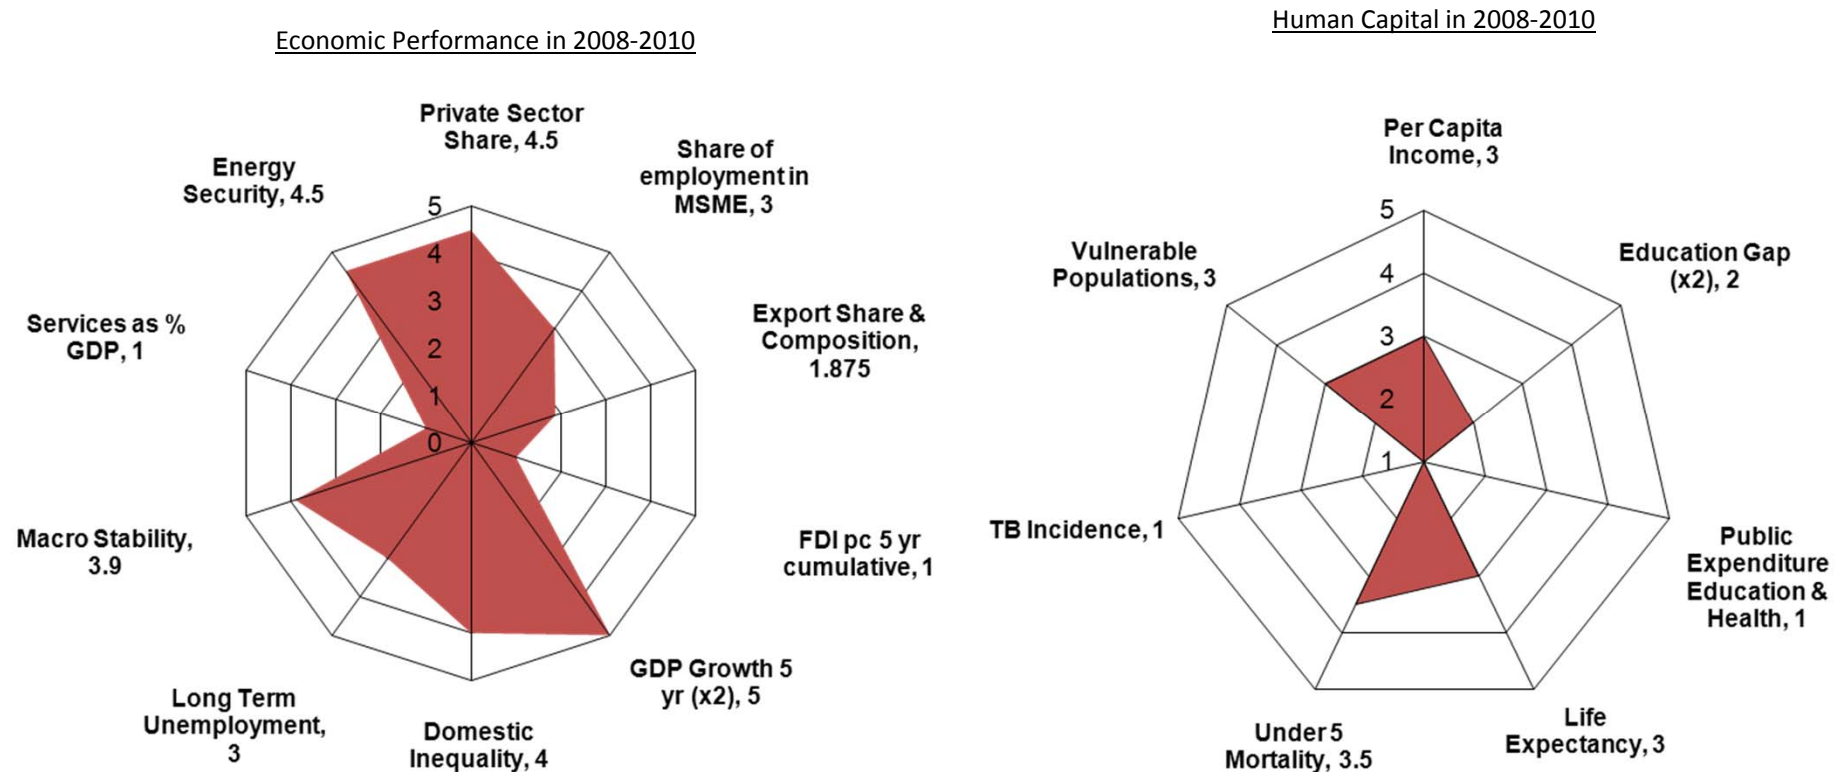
Economic Performance in 2008-2010

Private Sector Share, 4.5

Share of employment in MSME, 3

Export Share & Composition, 1.875

FDI pc 5 yr cumulative, 1

GDP Growth 5 yr (x2), 5

Domestic Inequality, 4

Long Term Unemployment, 3

Macro Stability, 3.9

Services as % GDP, 1

Energy Security, 4.5

5
4
3
2
1
0

Human Capital in 2008-2010

Per Capita Income, 3

Education Gap (x2), 2

Public Expenditure Education & Health, 1

Life Expectancy, 3

Under 5 Mortality, 3.5

TB Incidence, 1

Vulnerable Populations, 3

5
4
3
2
1